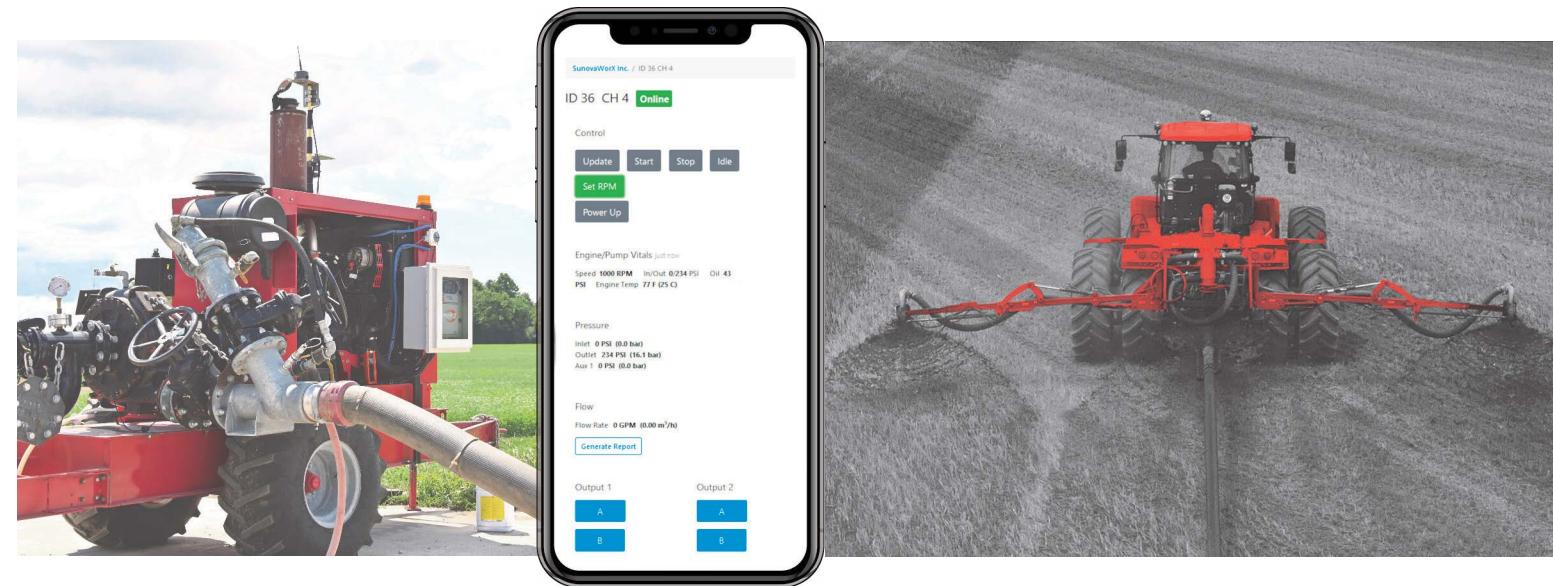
SunovaWorX Inc. / ID 36 CH 4

ID 36 CH 4 Online

Control

Update Start Stop Idle

Set RPM

Power Up

Engine/Pump Vitals just now

Speed 1000 RPM In/Out 0/234 PSI Oil 43 PSI Engine Temp 77 F (25 C)

Pressure

Inlet 0 PSI (0.0 bar)
Outlet 234 PSI (16.1 bar)
Aux 1 0 PSI (0.0 bar)

Flow

Flow Rate 0 GPM (0.00 m$^3$/h)

Generate Report

Output 1

A

B

Output 2

A

B